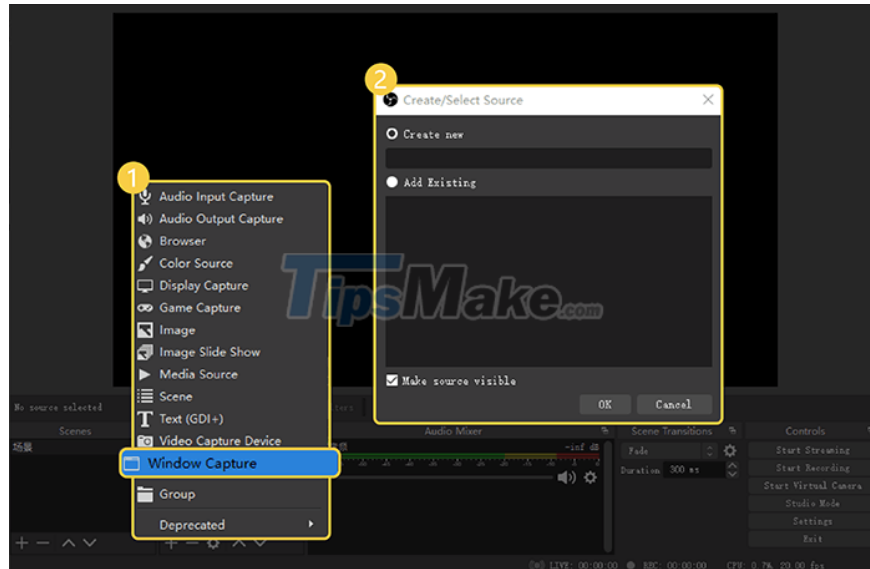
1

Audio Input Capture
Audio Output Capture
Browser
Color Source
Display Capture
Game Capture
Image
Image Slide Show
Media Source
Scene
Text (GDI+)
Video Capture Device
Window Capture
Group
Deprecated

2

Create/Select Source

Create new

Add Existing

Make source visible

OK
Cancel

TipsMake.com

No source selected
Scenes
场景
Audio Mixer
-inf
Scene Transitions
Fade
Duration 300 ms
Controls
Start Streaming
Start Recording
Start Virtual Camera
Studio Mode
Settings
Exit

LIVE: 00:00:00 REC: 00:00:00 CPU: 0.7%, 30.00 fps